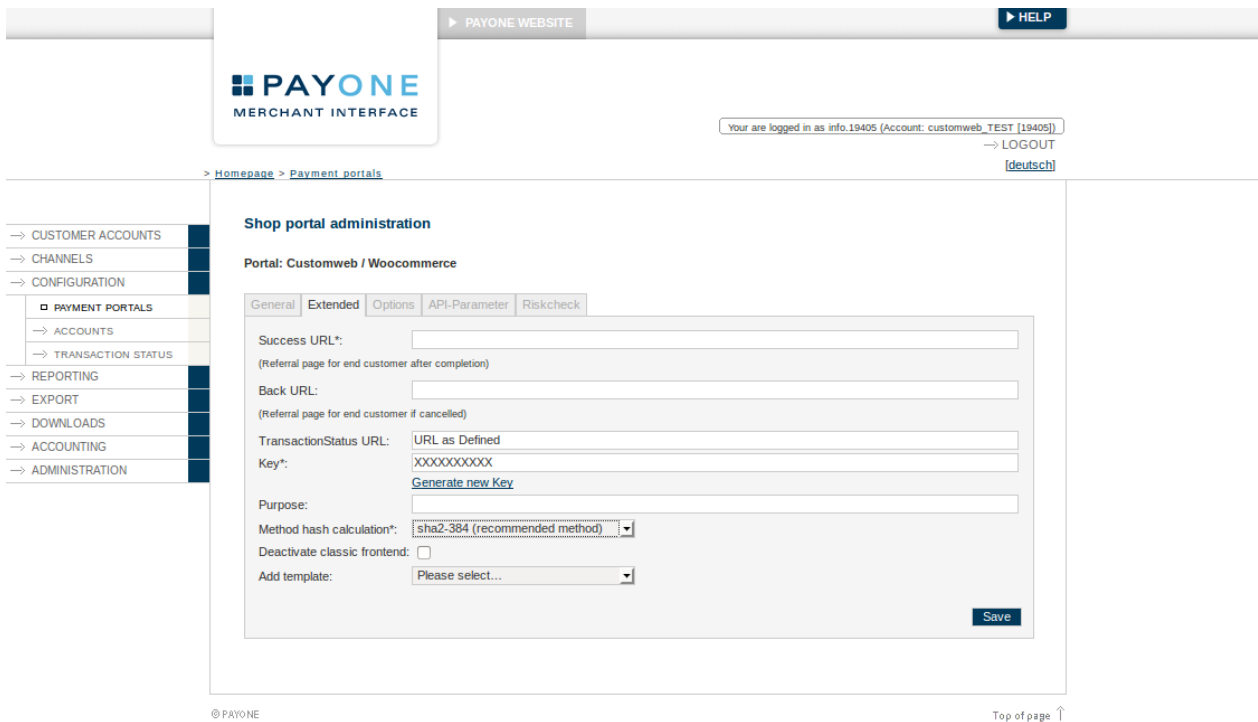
PAYONE WEBSITE

HELP

PAYONE
MERCHANT INTERFACE

Your are logged in as info.19405 (Account: customweb_TEST [19405])

LOGOUT

[deutsch]

> Homepage > Payment portals

CUSTOMER ACCOUNTS
CHANNELS
CONFIGURATION
PAYMENT PORTALS
ACCOUNTS
TRANSACTION STATUS
REPORTING
EXPORT
DOWNLOADS
ACCOUNTING
ADMINISTRATION

Shop portal administration

Portal: Customweb / Woocommerce

| General | Extended | Options | API-Parameter | Riskcheck |
|---|---|---|---|---|

Success URL*:

(Referral page for end customer after completion)

Back URL:

(Referral page for end customer if cancelled)

TransactionStatus URL: URL as Defined

Key*: XXXXXXXXXX

Generate new Key

Purpose:

Method hash calculation*: sha2-384 (recommended method)

Deactivate classic frontend:

Add template: Please select...

Save

© PAYONE

Top of page